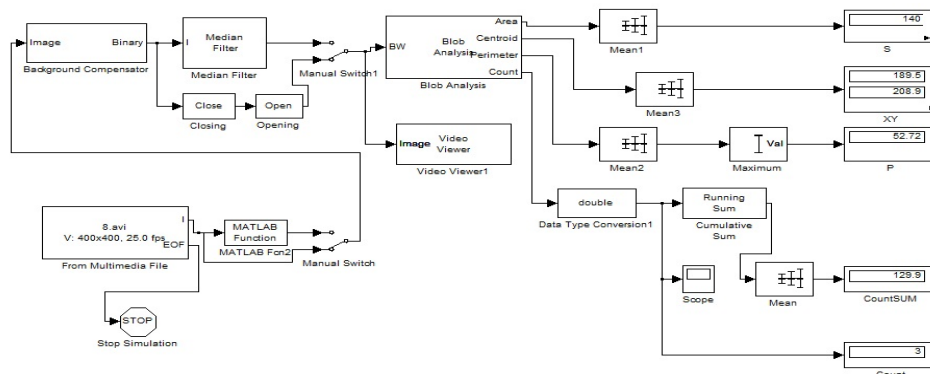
Image Binary
Background Compensator

I
Median Filter
Median Filter

Close
Closing

Open
Opening

Manual Switch1

BW
Blob Analysis
Area
Centroid
Perimeter
Count
Blob Analysis

Mean1

140
S

Mean3

189.5
208.9
XY

Image
Video Viewer
Video Viewer1

Mean2

Val
Maximum

52.72
P

double
Data Type Conversion1

Running Sum
Cumulative Sum

Scope

Mean

129.9
CountSUM

3
Count

8.avi
V: 400x400, 25.0 fps
I
EOF
From Multimedia File

MATLAB Function
MATLAB Fcn2

Manual Switch

STOP
Stop Simulation